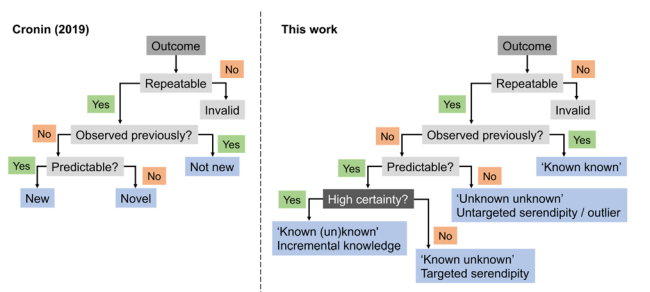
Cronin (2019)

Outcome

No

Repeatable

Yes

Invalid

No

Observed previously?

Yes

Yes

Predictable?

No

Not new

New

Novel

This work

Outcome

No

Repeatable

Yes

Invalid

No

Observed previously?

Yes

Yes

Predictable?

‘Known known’

No

Yes

High certainty?

‘Unknown unknown’
Untargeted serendipity / outlier

‘Known (un)known’
Incremental knowledge

No

‘Known unknown’
Targeted serendipity